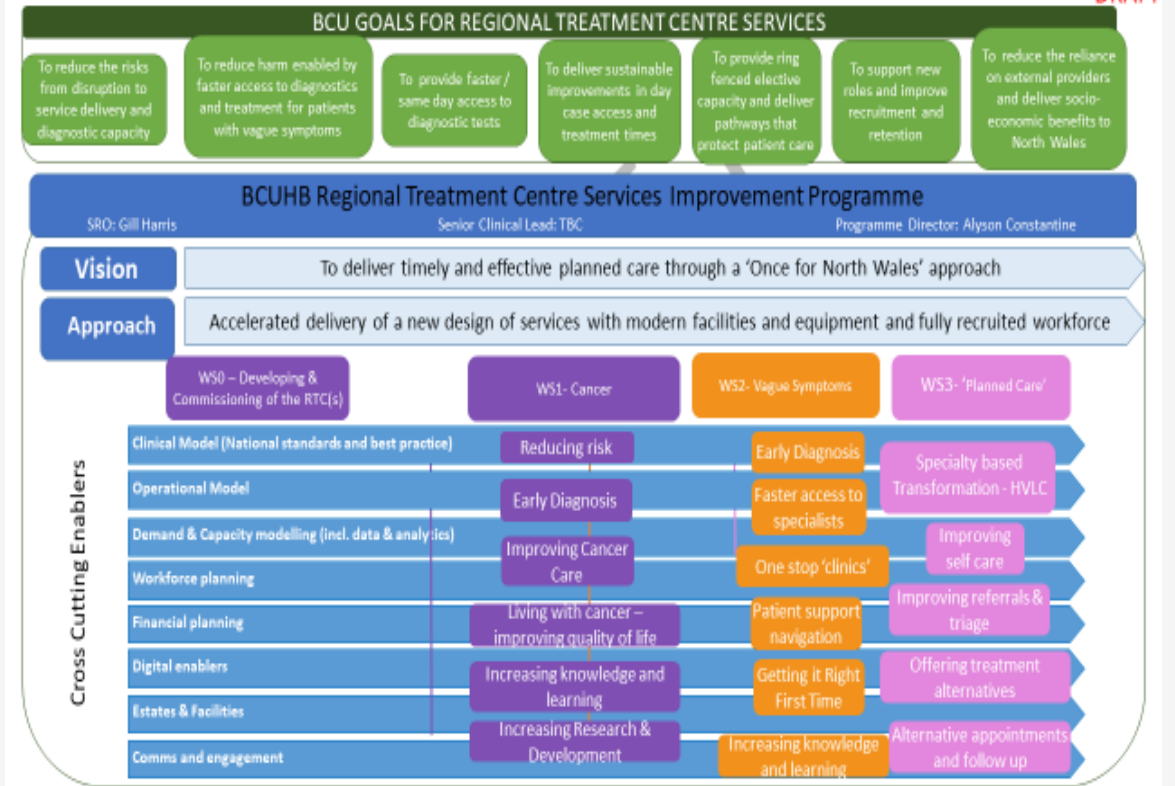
DRAFT

BCU GOALS FOR REGIONAL TREATMENT CENTRE SERVICES

To reduce the risks from disruption to service delivery and diagnostic capacity

To reduce harm enabled by faster access to diagnostics and treatment for patients with vague symptoms

To provide faster / same day access to diagnostic tests

To deliver sustainable improvements in day case access and treatment times

To provide ring fenced elective capacity and deliver pathways that protect patient care

To support new roles and improve recruitment and retention

To reduce the reliance on external providers and deliver socio-economic benefits to North Wales

BCUHB Regional Treatment Centre Services Improvement Programme

SRO: Gill Harris

Senior Clinical Lead: TBC

Programme Director: Alyson Constantine

Vision

To deliver timely and effective planned care through a 'Once for North Wales' approach

Approach

Accelerated delivery of a new design of services with modern facilities and equipment and fully recruited workforce

WS0 – Developing & Commissioning of the RTC(s)

WS1- Cancer

WS2- Vague Symptoms

WS3- 'Planned Care'

Cross Cutting Enablers

Clinical Model (National standards and best practice)

Operational Model

Demand & Capacity modelling (incl. data & analytics)

Workforce planning

Financial planning

Digital enablers

Estates & Facilities

Comms and engagement

Reducing risk

Early Diagnosis

Improving Cancer Care

Living with cancer – improving quality of life

Increasing knowledge and learning

Increasing Research & Development

Early Diagnosis

Faster access to specialists

One stop 'clinics'

Patient support navigation

Getting it Right First Time

Increasing knowledge and learning

Specialty based Transformation - HVLC

Improving self care

Improving referrals & triage

Offering treatment alternatives

Alternative appointments and follow up